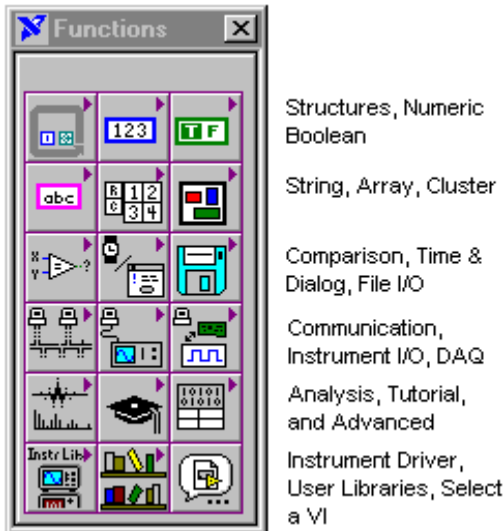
Functions

123
T F
abc
R 1 2
C 3 4
Instr Lib

Structures, Numeric Boolean

String, Array, Cluster

Comparison, Time & Dialog, File I/O

Communication, Instrument I/O, DAQ

Analysis, Tutorial, and Advanced

Instrument Driver, User Libraries, Select a VI